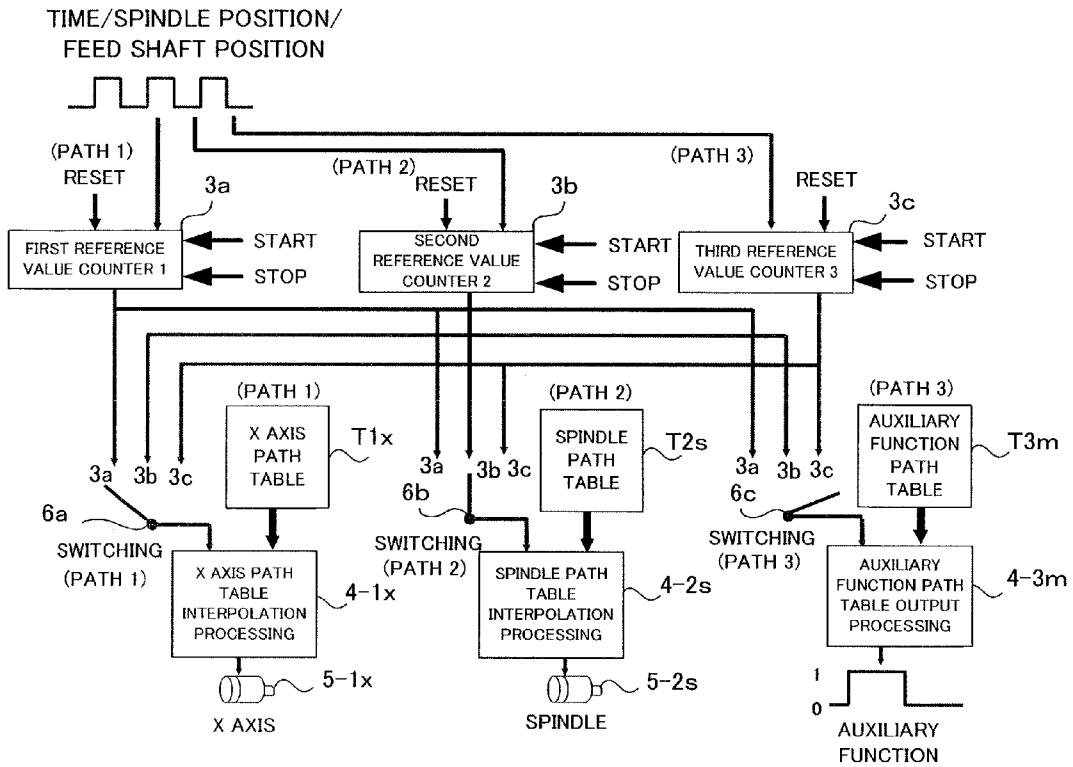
TIME/SPINDLE POSITION/ FEED SHAFT POSITION

(PATH 1) RESET

3a

FIRST REFERENCE VALUE COUNTER 1

START

STOP

(PATH 2) RESET

3b

SECOND REFERENCE VALUE COUNTER 2

START

STOP

(PATH 3)

RESET

3c

THIRD REFERENCE VALUE COUNTER 3

START

STOP

(PATH 1)

X AXIS PATH TABLE

T1x

3a 3b 3c

6a

SWITCHING (PATH 1)

X AXIS PATH TABLE INTERPOLATION PROCESSING

4-1x

5-1x

X AXIS

3a 3b 3c

6b

SWITCHING (PATH 2)

(PATH 2)

SPINDLE PATH TABLE

T2s

SPINDLE PATH TABLE INTERPOLATION PROCESSING

4-2s

5-2s

SPINDLE

3a 3b 3c

6c

SWITCHING (PATH 3)

(PATH 3)

AUXILIARY FUNCTION PATH TABLE

T3m

AUXILIARY FUNCTION PATH TABLE OUTPUT PROCESSING

4-3m

1

0

AUXILIARY FUNCTION